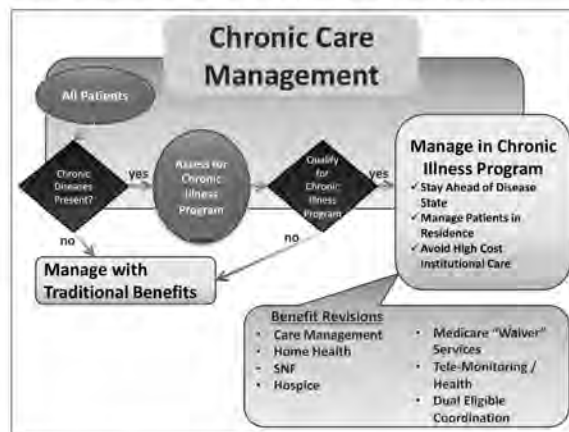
Chronic Care Management

All Patients

Chronic Diseases Present?

yes

Assess for Chronic Illness Program

Qualify for Chronic Illness Program

yes

Manage in Chronic Illness Program
✓ Stay Ahead of Disease State
✓ Manage Patients in Residence
✓ Avoid High Cost Institutional Care

no

no

Manage with Traditional Benefits

Benefit Revisions
• Care Management
• Home Health
• SNF
• Hospice
• Medicare "Waiver" Services
• Tele-Monitoring / Health
• Dual Eligible Coordination